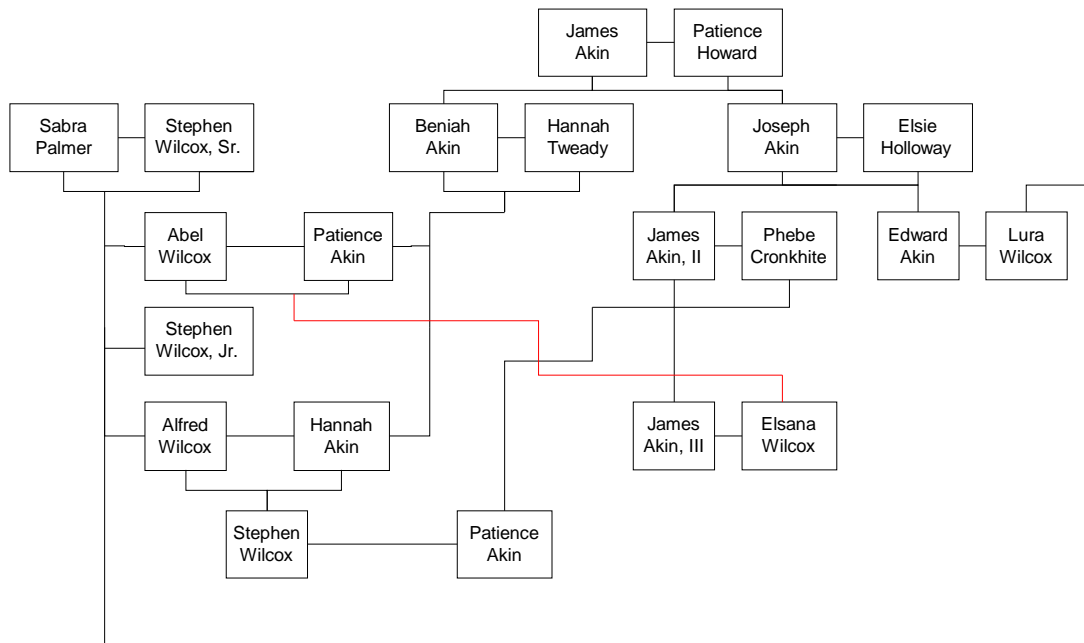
James Akin

Patience Howard

Sabra Palmer

Stephen Wilcox, Sr.

Beniah Akin

Hannah Tweady

Joseph Akin

Elsie Holloway

Abel Wilcox

Patience Akin

James Akin, II

Phebe Cronkhite

Edward Akin

Lura Wilcox

Stephen Wilcox, Jr.

Alfred Wilcox

Hannah Akin

James Akin, III

Elsana Wilcox

Stephen Wilcox

Patience Akin